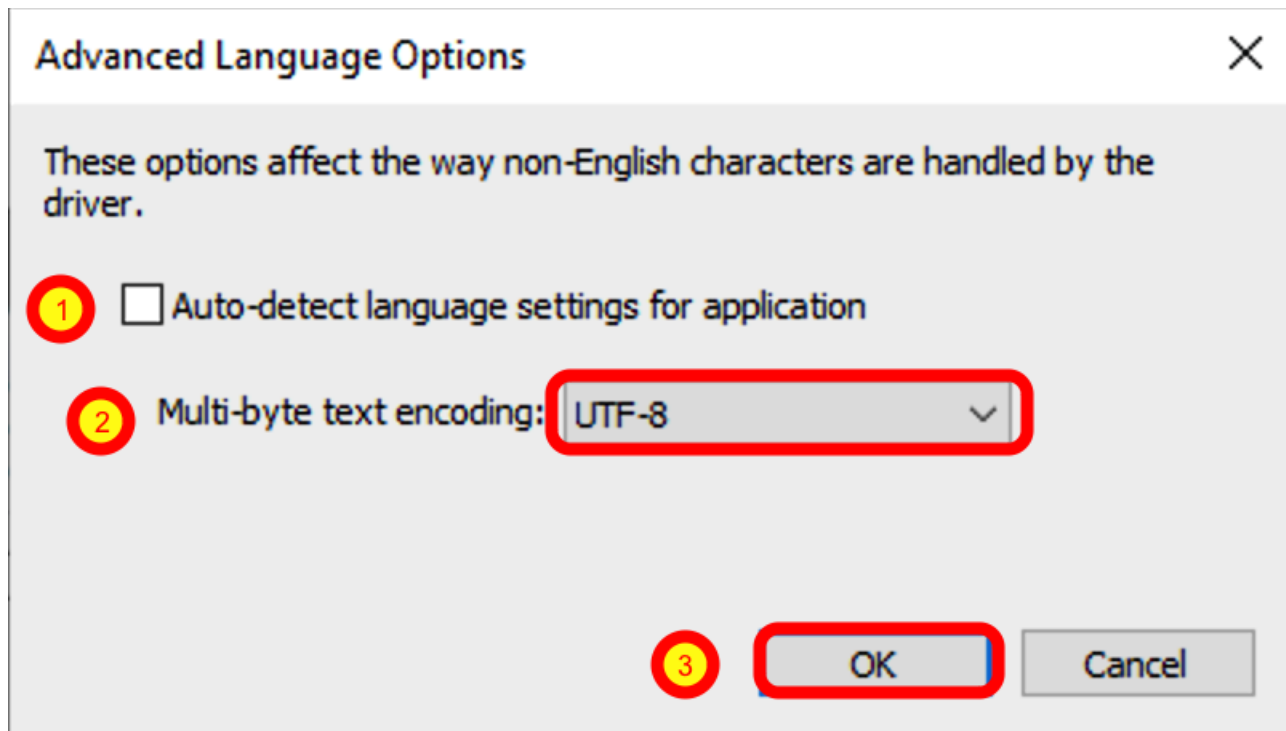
Advanced Language Options

These options affect the way non-English characters are handled by the driver.

1 Auto-detect language settings for application

2 Multi-byte text encoding: UTF-8

3 OK Cancel